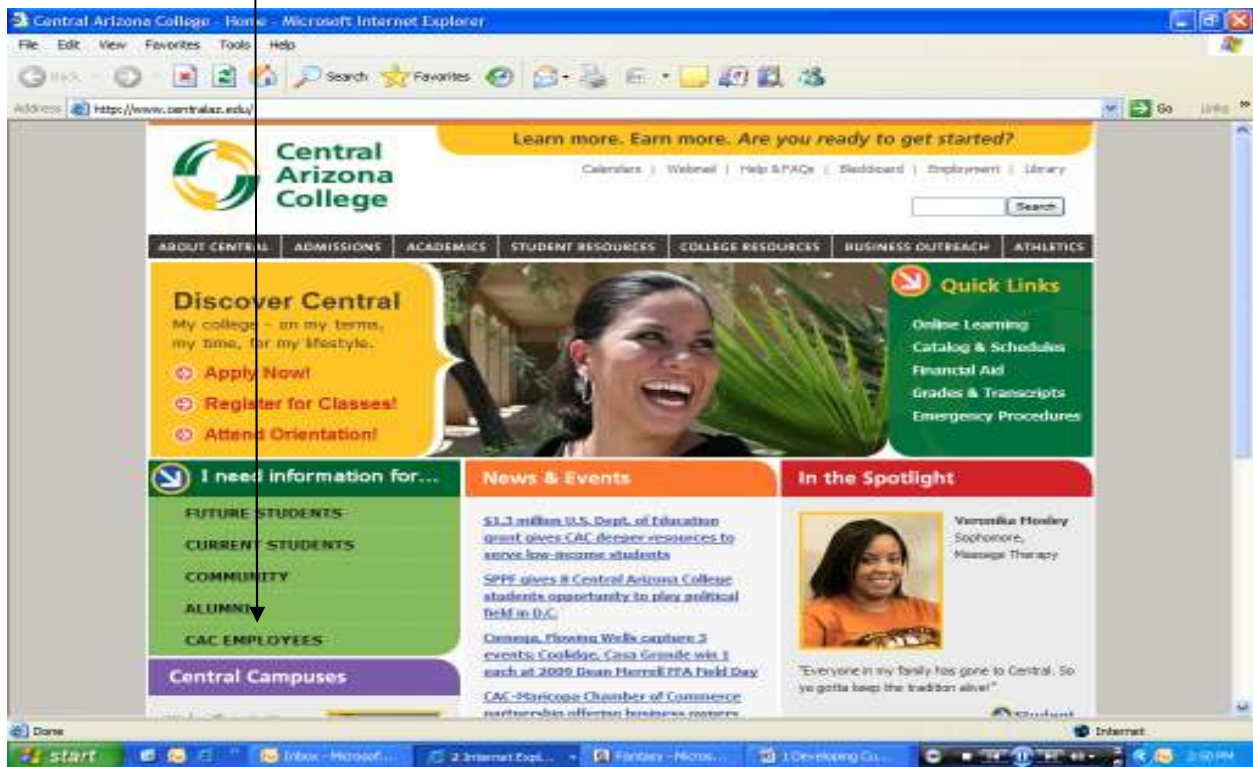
Central Arizona College - Home - Microsoft Internet Explorer

File Edit View Favorites Tools Help

Back Search Favorites

Address http://www.centralaz.edu/ Go Links

Central Arizona College

Learn more. Earn more. Are you ready to get started?

Calendars | Webmail | Help & FAQs | Blackboard | Employment | Library

Search

ABOUT CENTRAL | ADMISSIONS | ACADEMICS | STUDENT RESOURCES | COLLEGE RESOURCES | BUSINESS OUTREACH | ATHLETICS

Discover Central
My college – on my terms, my time, for my lifestyle.

Apply Now!
Register for Classes!
Attend Orientation!

Quick Links
Online Learning
Catalog & Schedules
Financial Aid
Grades & Transcripts
Emergency Procedures

I need information for...
FUTURE STUDENTS
CURRENT STUDENTS
COMMUNITY
ALUMNI
CAC EMPLOYEES

Central Campuses

News & Events

$1.3 million U.S. Dept. of Education grant gives CAC deeper resources to serve low-income students

SPPF gives 8 Central Arizona College students opportunity to play political field in D.C.

Omega, Flowing Wells capture 3 events; Coolidge, Casa Grande win 1 each at 2009 Dean Merrell FFA Field Day

CAC-Maricopa Chamber of Commerce partnership offering business careers

In the Spotlight

Veronika Mosley
Sophomore,
Massage Therapy

"Everyone in my family has gone to Central. So ya gotta keep the tradition alive!"

Student

Done

Internet

start

Inbox - Microsoft...

2 Internet Expl...

Fantasy - Micros...

1 Developing Cu...

2:50 PM